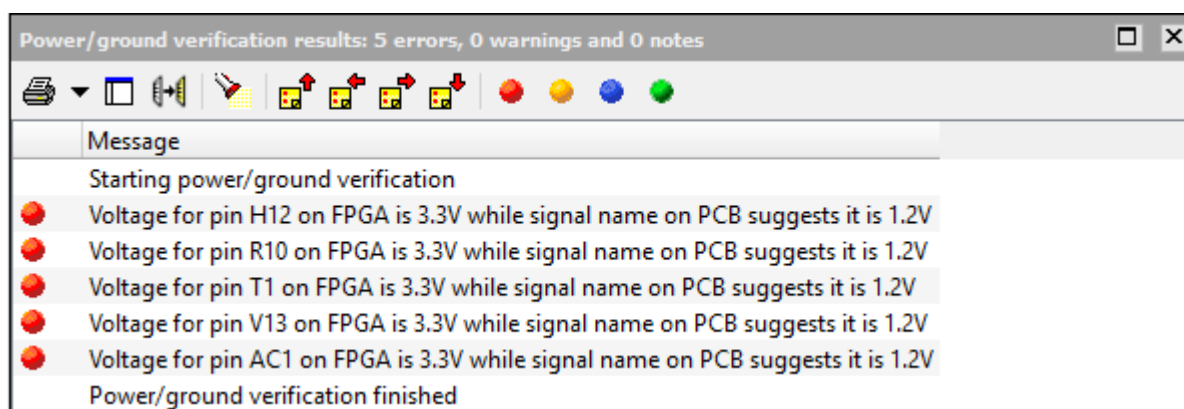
Power/ground verification results: 5 errors, 0 warnings and 0 notes

Message

Starting power/ground verification

Voltage for pin H12 on FPGA is 3.3V while signal name on PCB suggests it is 1.2V

Voltage for pin R10 on FPGA is 3.3V while signal name on PCB suggests it is 1.2V

Voltage for pin T1 on FPGA is 3.3V while signal name on PCB suggests it is 1.2V

Voltage for pin V13 on FPGA is 3.3V while signal name on PCB suggests it is 1.2V

Voltage for pin AC1 on FPGA is 3.3V while signal name on PCB suggests it is 1.2V

Power/ground verification finished